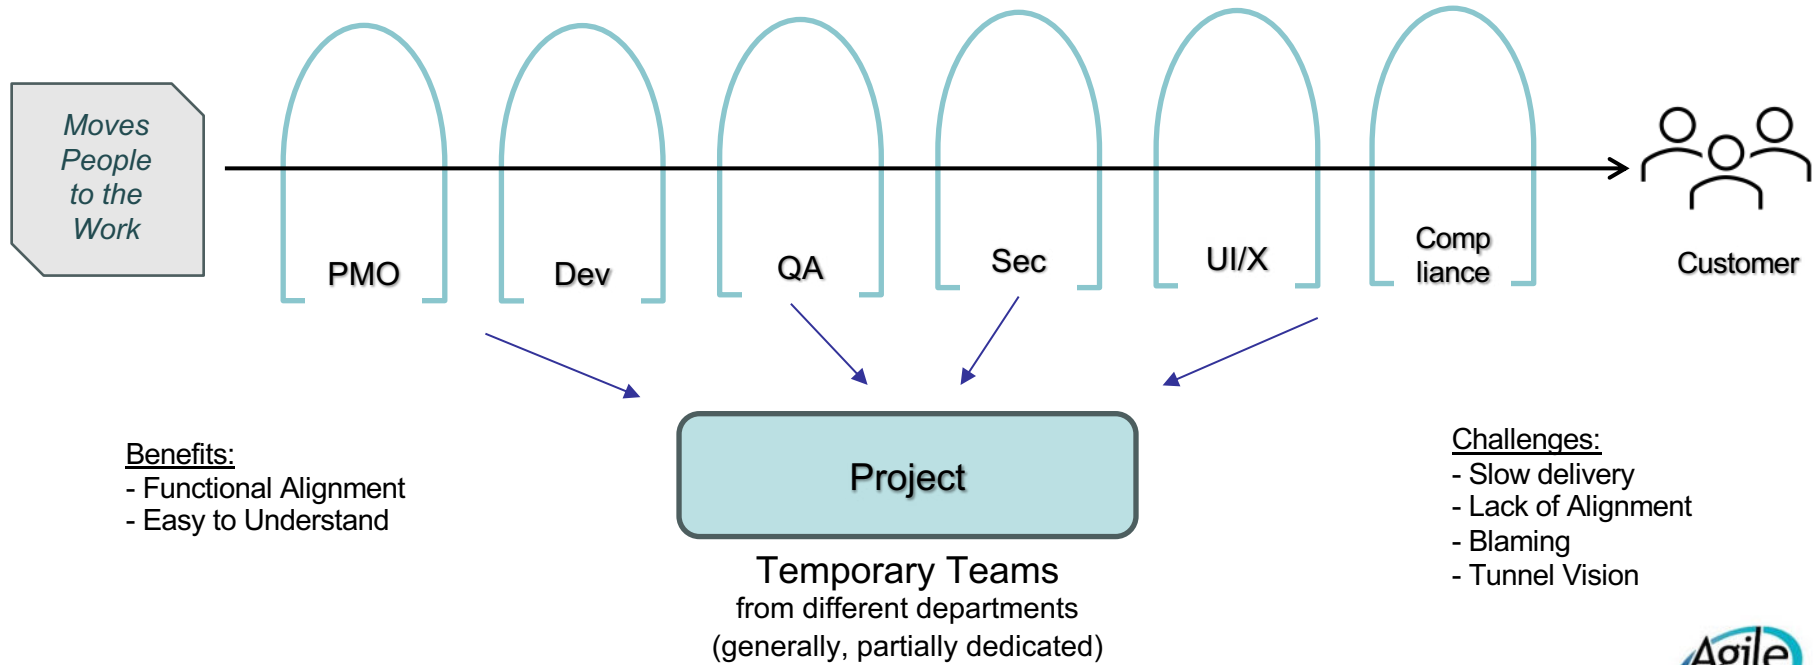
Moves People to the Work

PMO

Dev

QA

Sec

UI/X

Comp liance

Customer

Benefits:
- Functional Alignment
- Easy to Understand

Project

Temporary Teams
from different departments
(generally, partially dedicated)

Challenges:
- Slow delivery
- Lack of Alignment
- Blaming
- Tunnel Vision

Agile